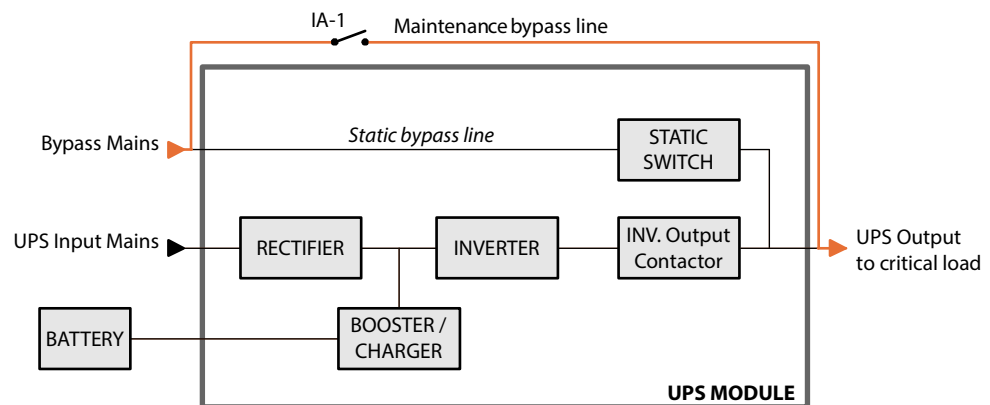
IA-1

Maintenance bypass line

Bypass Mains

Static bypass line

STATIC SWITCH

UPS Input Mains

RECTIFIER

INVERTER

INV. Output Contactor

UPS Output to critical load

BATTERY

BOOSTER / CHARGER

UPS MODULE